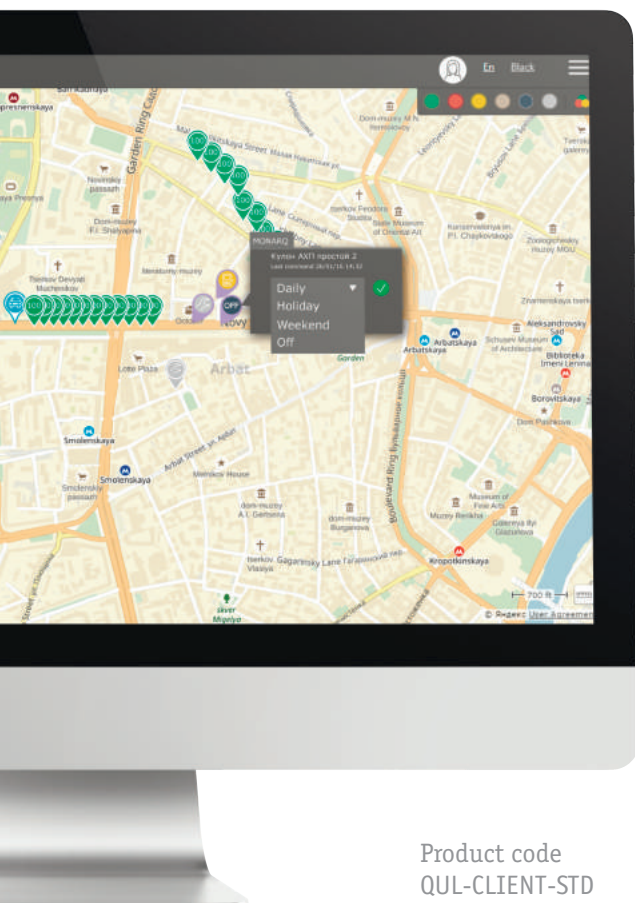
En Black

MONARQ
Кулон АХП простой 2
Last command 26/01/16 14:32

Daily
Holiday
Weekend
Off

OFF

Arbat

Smolenskaya
Smolenskaya
Arbatskaya
Arbatskaya
Kropotkinskaya
Borovitskaya
Aleksandrovsky Sad
Biblioteka Imeni Lenina
Garden Ring
Boulevard Ring
Novy Arbat
Lotte Plaza
Museum of Fine Arts
Dom Pashkova
Zoological museum MGU
Znamenskaya tserkov

700 ft
© Яндекс User Agreement

Product code
QUL-CLIENT-STD